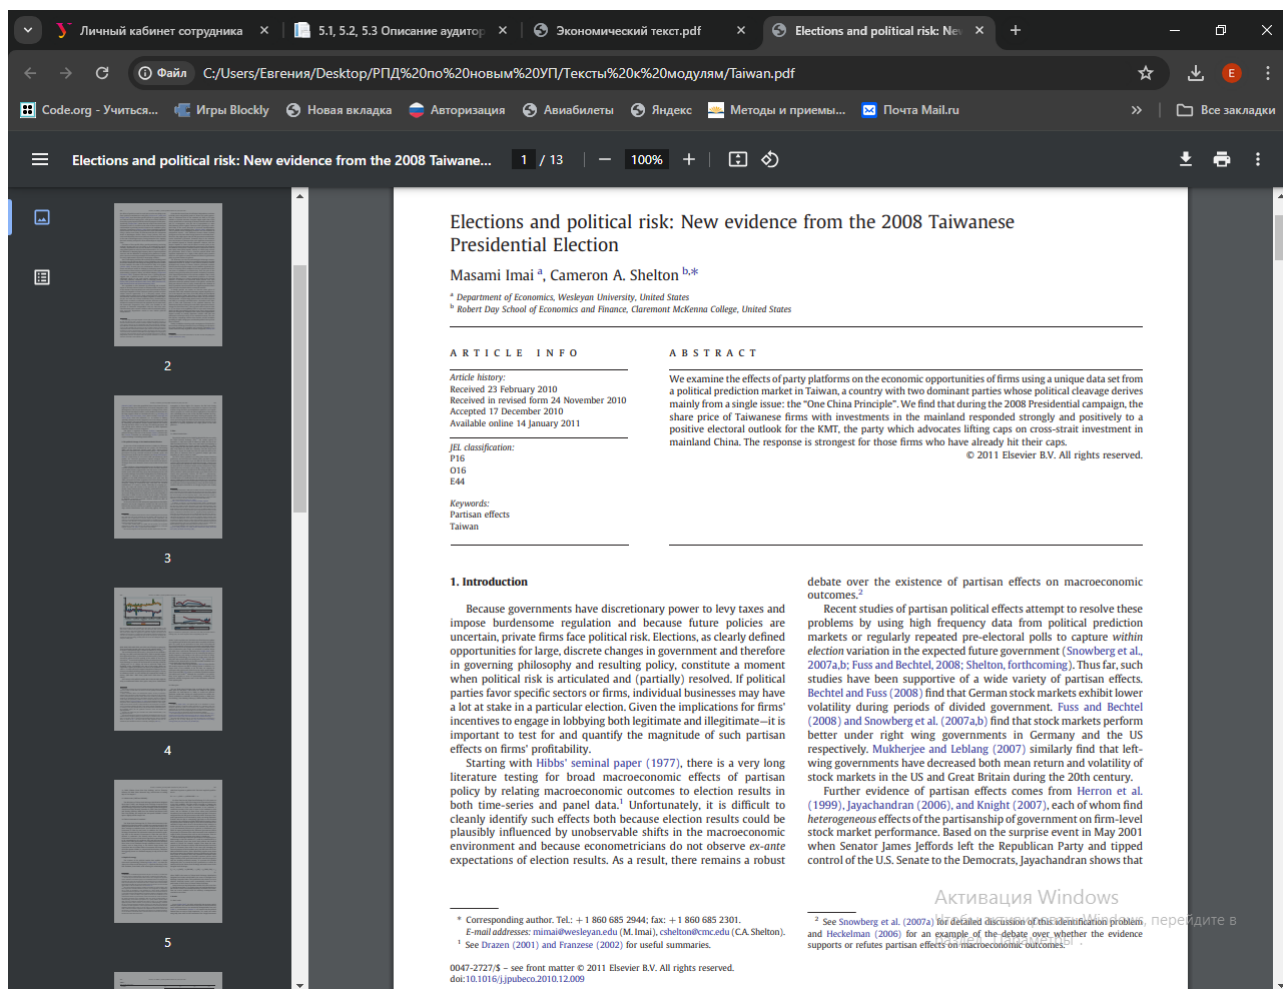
Личный кабинет сотрудника ×
5.1, 5.2, 5.3 Описание аудитор ×
Экономический текст.pdf ×
Elections and political risk: Ne ×
+

Файл C:/Users/Евгения/Desktop/РПД%20по%20новым%20УП/Тексты%20к%20модулям/Taiwan.pdf

Code.org - Учиться... Игры Blockly Новая вкладка Авторизация Авиабилеты Яндекс Методы и приемы... Почта Mail.ru » Все закладки

Elections and political risk: New evidence from the 2008 Taiwane... 1 / 13 100%

2
3
4
5

Elections and political risk: New evidence from the 2008 Taiwanese Presidential Election

Masami Imai $^a$, Cameron A. Shelton $^{b,*}$

$^a$ Department of Economics, Wesleyan University, United States
$^b$ Robert Day School of Economics and Finance, Claremont McKenna College, United States

ARTICLE INFO

Article history:
Received 23 February 2010
Received in revised form 24 November 2010
Accepted 17 December 2010
Available online 14 January 2011

JEL classification:
P16
O16
E44

Keywords:
Partisan effects
Taiwan

ABSTRACT

We examine the effects of party platforms on the economic opportunities of firms using a unique data set from a political prediction market in Taiwan, a country with two dominant parties whose political cleavage derives mainly from a single issue: the "One China Principle". We find that during the 2008 Presidential campaign, the share price of Taiwanese firms with investments in the mainland responded strongly and positively to a positive electoral outlook for the KMT, the party which advocates lifting caps on cross-strait investment in mainland China. The response is strongest for those firms who have already hit their caps.
© 2011 Elsevier B.V. All rights reserved.

1. Introduction

Because governments have discretionary power to levy taxes and impose burdensome regulation and because future policies are uncertain, private firms face political risk. Elections, as clearly defined opportunities for large, discrete changes in government and therefore in governing philosophy and resulting policy, constitute a moment when political risk is articulated and (partially) resolved. If political parties favor specific sectors or firms, individual businesses may have a lot at stake in a particular election. Given the implications for firms' incentives to engage in lobbying both legitimate and illegitimate—it is important to test for and quantify the magnitude of such partisan effects on firms' profitability.

Starting with Hibbs' seminal paper (1977), there is a very long literature testing for broad macroeconomic effects of partisan policy by relating macroeconomic outcomes to election results in both time-series and panel data.$^1$ Unfortunately, it is difficult to cleanly identify such effects both because election results could be plausibly influenced by unobservable shifts in the macroeconomic environment and because econometricians do not observe ex-ante expectations of election results. As a result, there remains a robust

debate over the existence of partisan effects on macroeconomic outcomes.$^2$

Recent studies of partisan political effects attempt to resolve these problems by using high frequency data from political prediction markets or regularly repeated pre-electoral polls to capture within election variation in the expected future government (Snowberg et al., 2007a,b; Fuss and Bechtel, 2008; Shelton, forthcoming). Thus far, such studies have been supportive of a wide variety of partisan effects. Bechtel and Fuss (2008) find that German stock markets exhibit lower volatility during periods of divided government. Fuss and Bechtel (2008) and Snowberg et al. (2007a,b) find that stock markets perform better under right wing governments in Germany and the US respectively. Mukherjee and Leblang (2007) similarly find that left-wing governments have decreased both mean return and volatility of stock markets in the US and Great Britain during the 20th century.

Further evidence of partisan effects comes from Herron et al. (1999), Jayachandran (2006), and Knight (2007), each of whom find heterogeneous effects of the partisanship of government on firm-level stock market performance. Based on the surprise event in May 2001 when Senator James Jeffords left the Republican Party and tipped control of the U.S. Senate to the Democrats, Jayachandran shows that

* Corresponding author. Tel.: +1 860 685 2944; fax: +1 860 685 2301.
E-mail addresses: mimai@wesleyan.edu (M. Imai), cshelton@cmc.edu (C.A. Shelton).
$^1$ See Drazen (2001) and Franzese (2002) for useful summaries.

0047-2727/$ – see front matter © 2011 Elsevier B.V. All rights reserved.
doi:10.1016/j.jpubeco.2010.12.009

$^2$ See Snowberg et al. (2007a) for detailed discussion of this identification problem, and Heckelman (2006) for an example of the debate over whether the evidence supports or refutes partisan effects on macroeconomic outcomes.

Активация Windows
Чтобы активировать Windows, перейдите в раздел "Параметры".